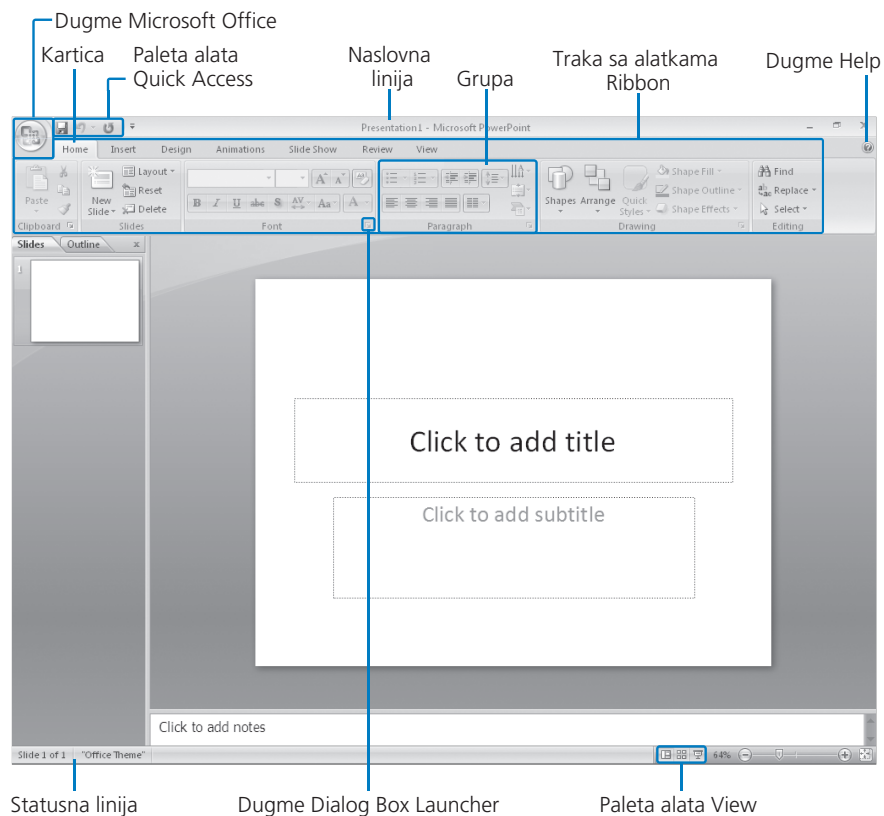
Dugme Microsoft Office

Kartica

Paleta alata Quick Access

Naslovna linija

Grupa

Traka sa alatkama Ribbon

Dugme Help

Presentation1 - Microsoft PowerPoint

Home Insert Design Animations Slide Show Review View

Paste
Clipboard

New Slide
Layout
Reset
Delete
Slides

B I U abe S AV Aa A
Font

Paragraph

Shapes Arrange Quick Styles
Shape Fill
Shape Outline
Shape Effects
Drawing

Find
Replace
Select
Editing

Slides Outline ×

1

Click to add title

Click to add subtitle

Click to add notes

Slide 1 of 1 "Office Theme" 64%

Statusna linija

Dugme Dialog Box Launcher

Paleta alata View